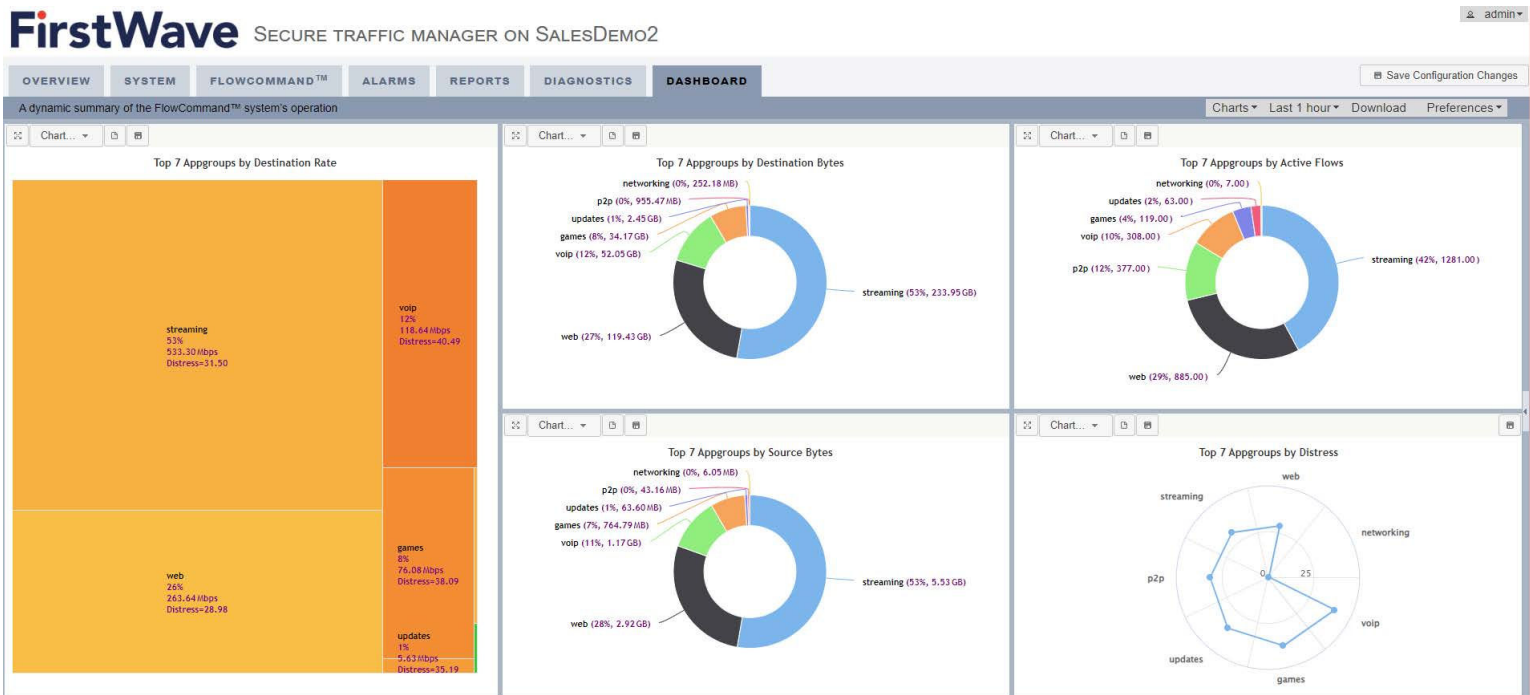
FirstWave SECURE TRAFFIC MANAGER ON SALESDEMO2

admin▾

OVERVIEW SYSTEM FLOWCOMMAND™ ALARMS REPORTS DIAGNOSTICS DASHBOARD

Save Configuration Changes

A dynamic summary of the FlowCommand™ system's operation

Charts▾ Last 1 hour▾ Download Preferences▾

Chart... ▾

Top 7 Appgroups by Destination Rate

streaming
53%
533.30 Mbps
Distress=31.50

voip
12%
118.64 Mbps
Distress=40.49

web
26%
263.64 Mbps
Distress=28.98

games
8%
76.08 Mbps
Distress=38.09

updates
1%
5.63 Mbps
Distress=35.19

Chart... ▾

Top 7 Appgroups by Destination Bytes

networking (0%, 252.18 MB)
p2p (0%, 955.47 MB)
updates (1%, 2.45 GB)
games (8%, 34.17 GB)
voip (12%, 52.05 GB)
streaming (53%, 233.95 GB)
web (27%, 119.43 GB)

Chart... ▾

Top 7 Appgroups by Active Flows

networking (0%, 7.00)
updates (2%, 63.00)
games (4%, 119.00)
voip (10%, 308.00)
p2p (12%, 377.00)
streaming (42%, 1281.00)
web (29%, 885.00)

Chart... ▾

Top 7 Appgroups by Source Bytes

networking (0%, 6.05 MB)
p2p (0%, 43.16 MB)
updates (1%, 63.60 MB)
games (7%, 764.79 MB)
voip (11%, 1.17 GB)
streaming (53%, 5.53 GB)
web (28%, 2.92 GB)

Chart... ▾

Top 7 Appgroups by Distress

web
streaming
networking
p2p
0
25
voip
updates
games